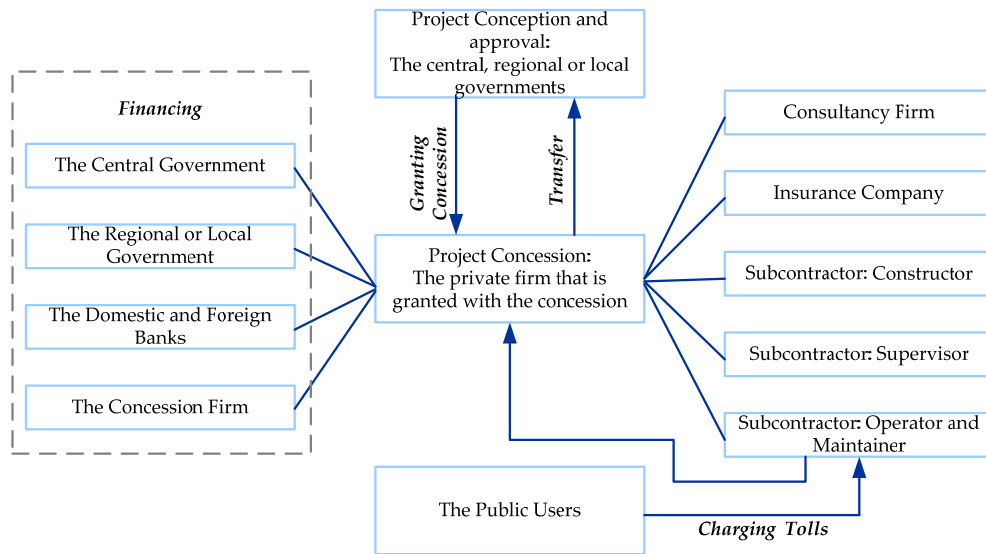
Project Conception and approval:
The central, regional or local governments

Financing

The Central Government

The Regional or Local Government

The Domestic and Foreign Banks

The Concession Firm

Granting Concession

Transfer

Project Concession:
The private firm that is granted with the concession

Consultancy Firm

Insurance Company

Subcontractor: Constructor

Subcontractor: Supervisor

Subcontractor: Operator and Maintainer

The Public Users

Charging Tolls